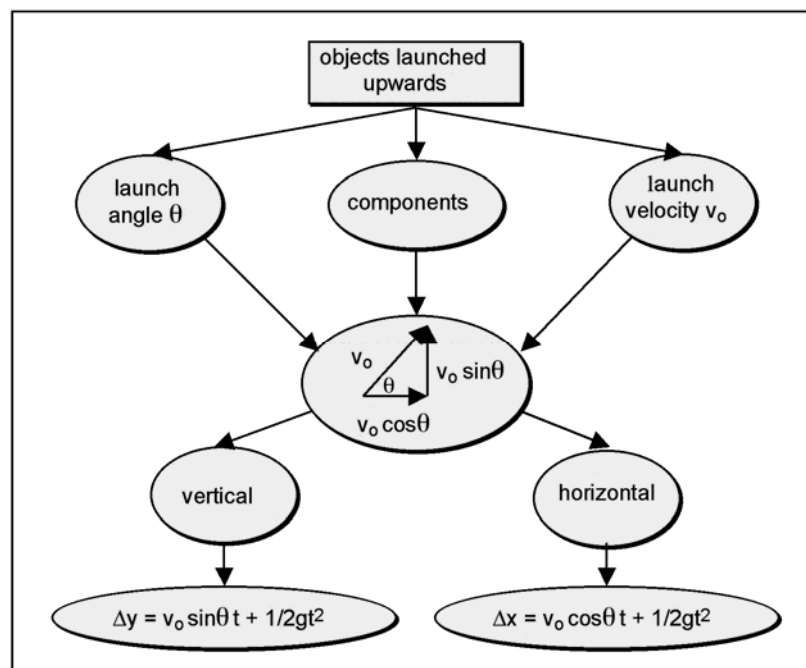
objects launched upwards

launch angle $\theta$

components

launch velocity $v_o$

$v_o$

$\theta$

$v_o \sin\theta$

$v_o \cos\theta$

vertical

horizontal

$\Delta y = v_o \sin\theta \, t + 1/2gt^2$

$\Delta x = v_o \cos\theta \, t + 1/2gt^2$